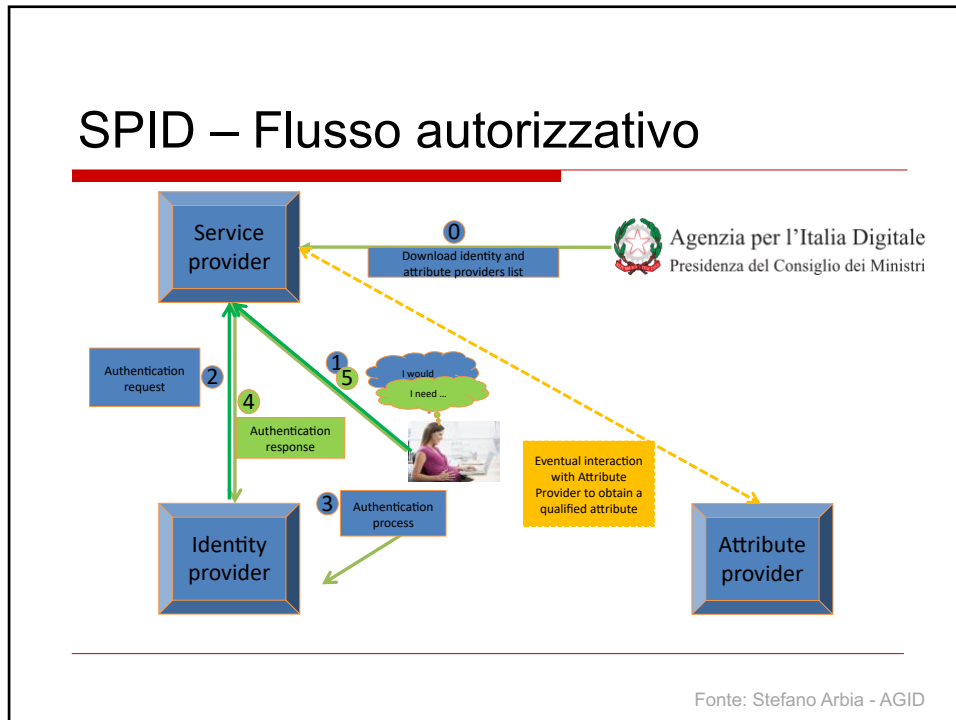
SPID – Flusso autorizzativo

Service provider

0
Download identity and attribute providers list

Agenzia per l'Italia Digitale
Presidenza del Consiglio dei Ministri

Authentication request

2

1
5

I would ...
I need ...

4
Authentication response

Eventual interaction with Attribute Provider to obtain a qualified attribute

3
Authentication process

Identity provider

Attribute provider

Fonte: Stefano Arbia - AGID